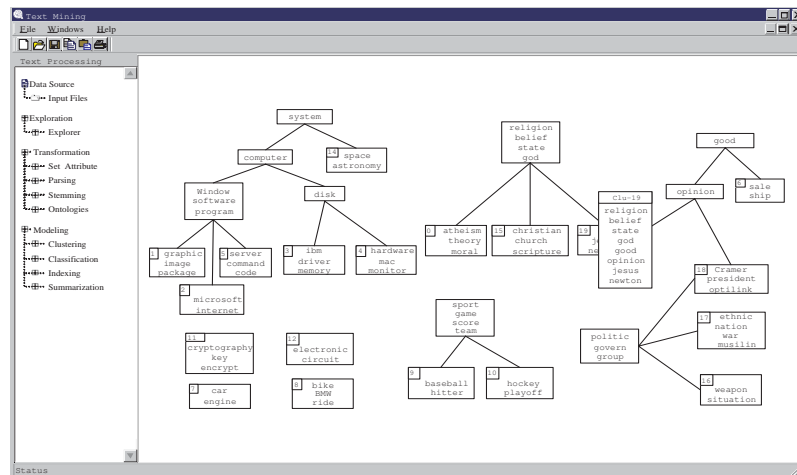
Text Mining
File Windows Help

Text Processing

Data Source
Input Files

Exploration
Explorer

Transformation
Set Attribute
Parsing
Stemming
Ontologies

Modeling
Clustering
Classification
Indexing
Summarization

system
computer
14 space astronomy
Window software program
disk
1 graphic image package
5 server command code
3 ibm driver memory
4 hardware mac monitor
2 microsoft internet
11 cryptography key encrypt
12 electronic circuit
7 car engine
8 bike BMW ride

religion belief state god
0 atheism theory moral
15 christian church scripture
19 je ne
Clu-19 religion belief state god good opinion jesus newton

good
opinion
6 sale ship
18 Cramer president optilink
17 ethnic nation war musilin
politic govern group
16 weapon situation

sport game score team
9 baseball hitter
10 hockey playoff

Status